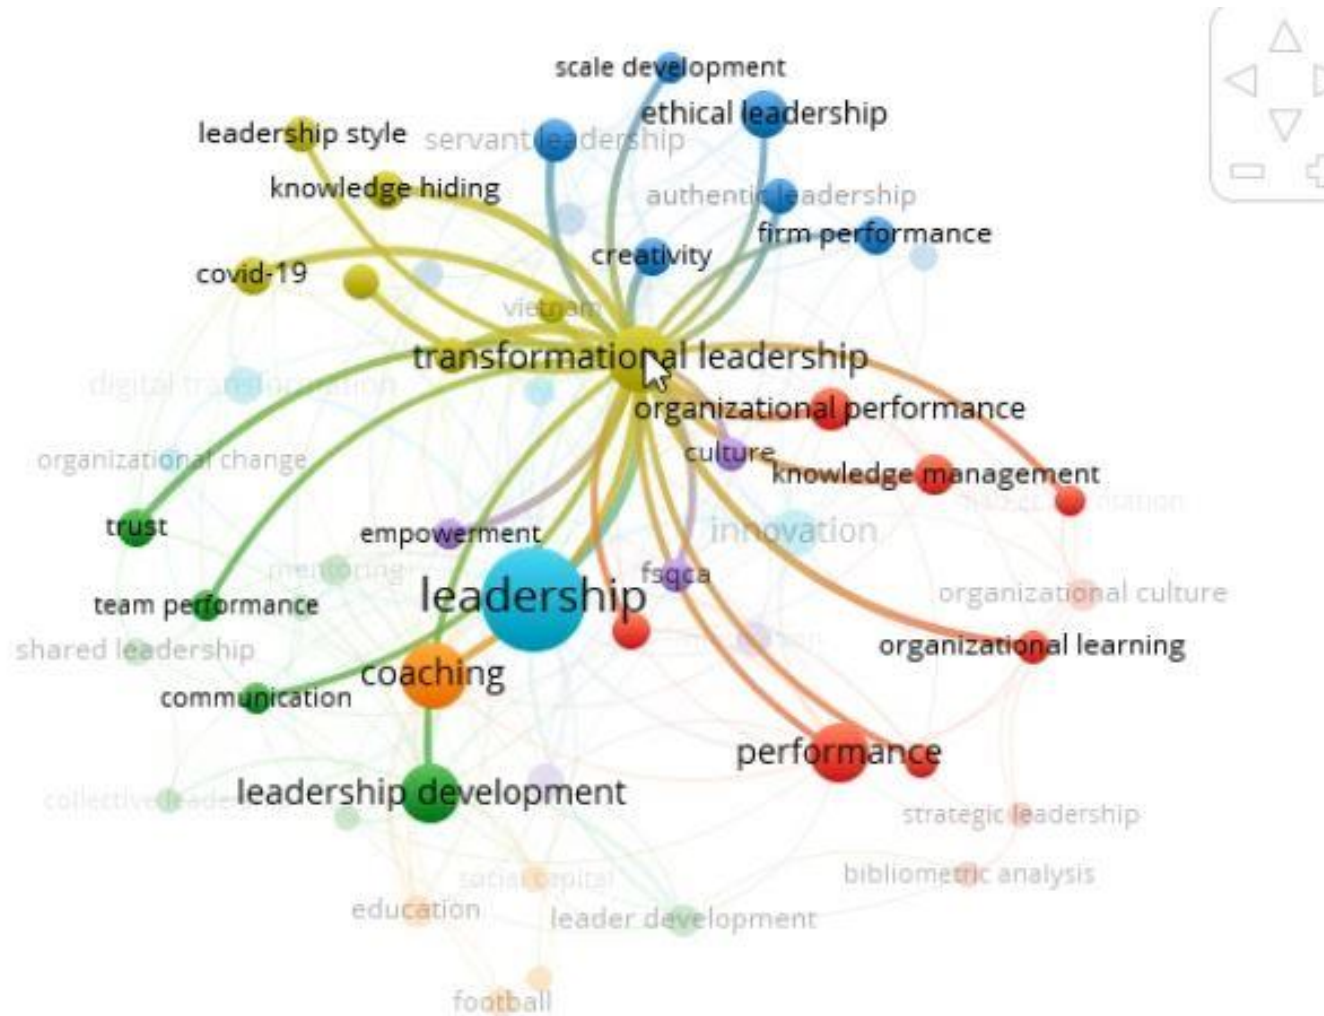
scale development
ethical leadership
leadership style
servant leadership
knowledge hiding
authentic leadership
firm performance
creativity
covid-19
vietnam
transformational leadership
digital transformation
organizational performance
organizational change
culture
knowledge management
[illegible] orientation
trust
empowerment
innovation
mentoring
fsqca
organizational culture
team performance
leadership
shared leadership
organizational learning
coaching
communication
performance
collective leadership
leadership development
strategic leadership
social capital
bibliometric analysis
education
leader development
football